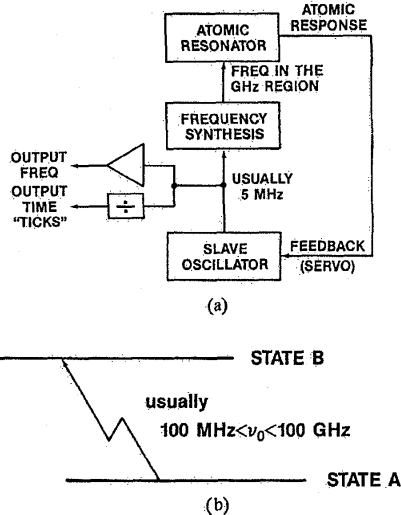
ATOMIC RESONATOR

ATOMIC RESPONSE

FREQ IN THE GHz REGION

FREQUENCY SYNTHESIS

OUTPUT FREQ

OUTPUT TIME "TICKS"

$\div$

USUALLY 5 MHz

SLAVE OSCILLATOR

FEEDBACK (SERVO)

(a)

STATE B

usually

100 MHz$<\nu_0<$100 GHz

STATE A

(b)